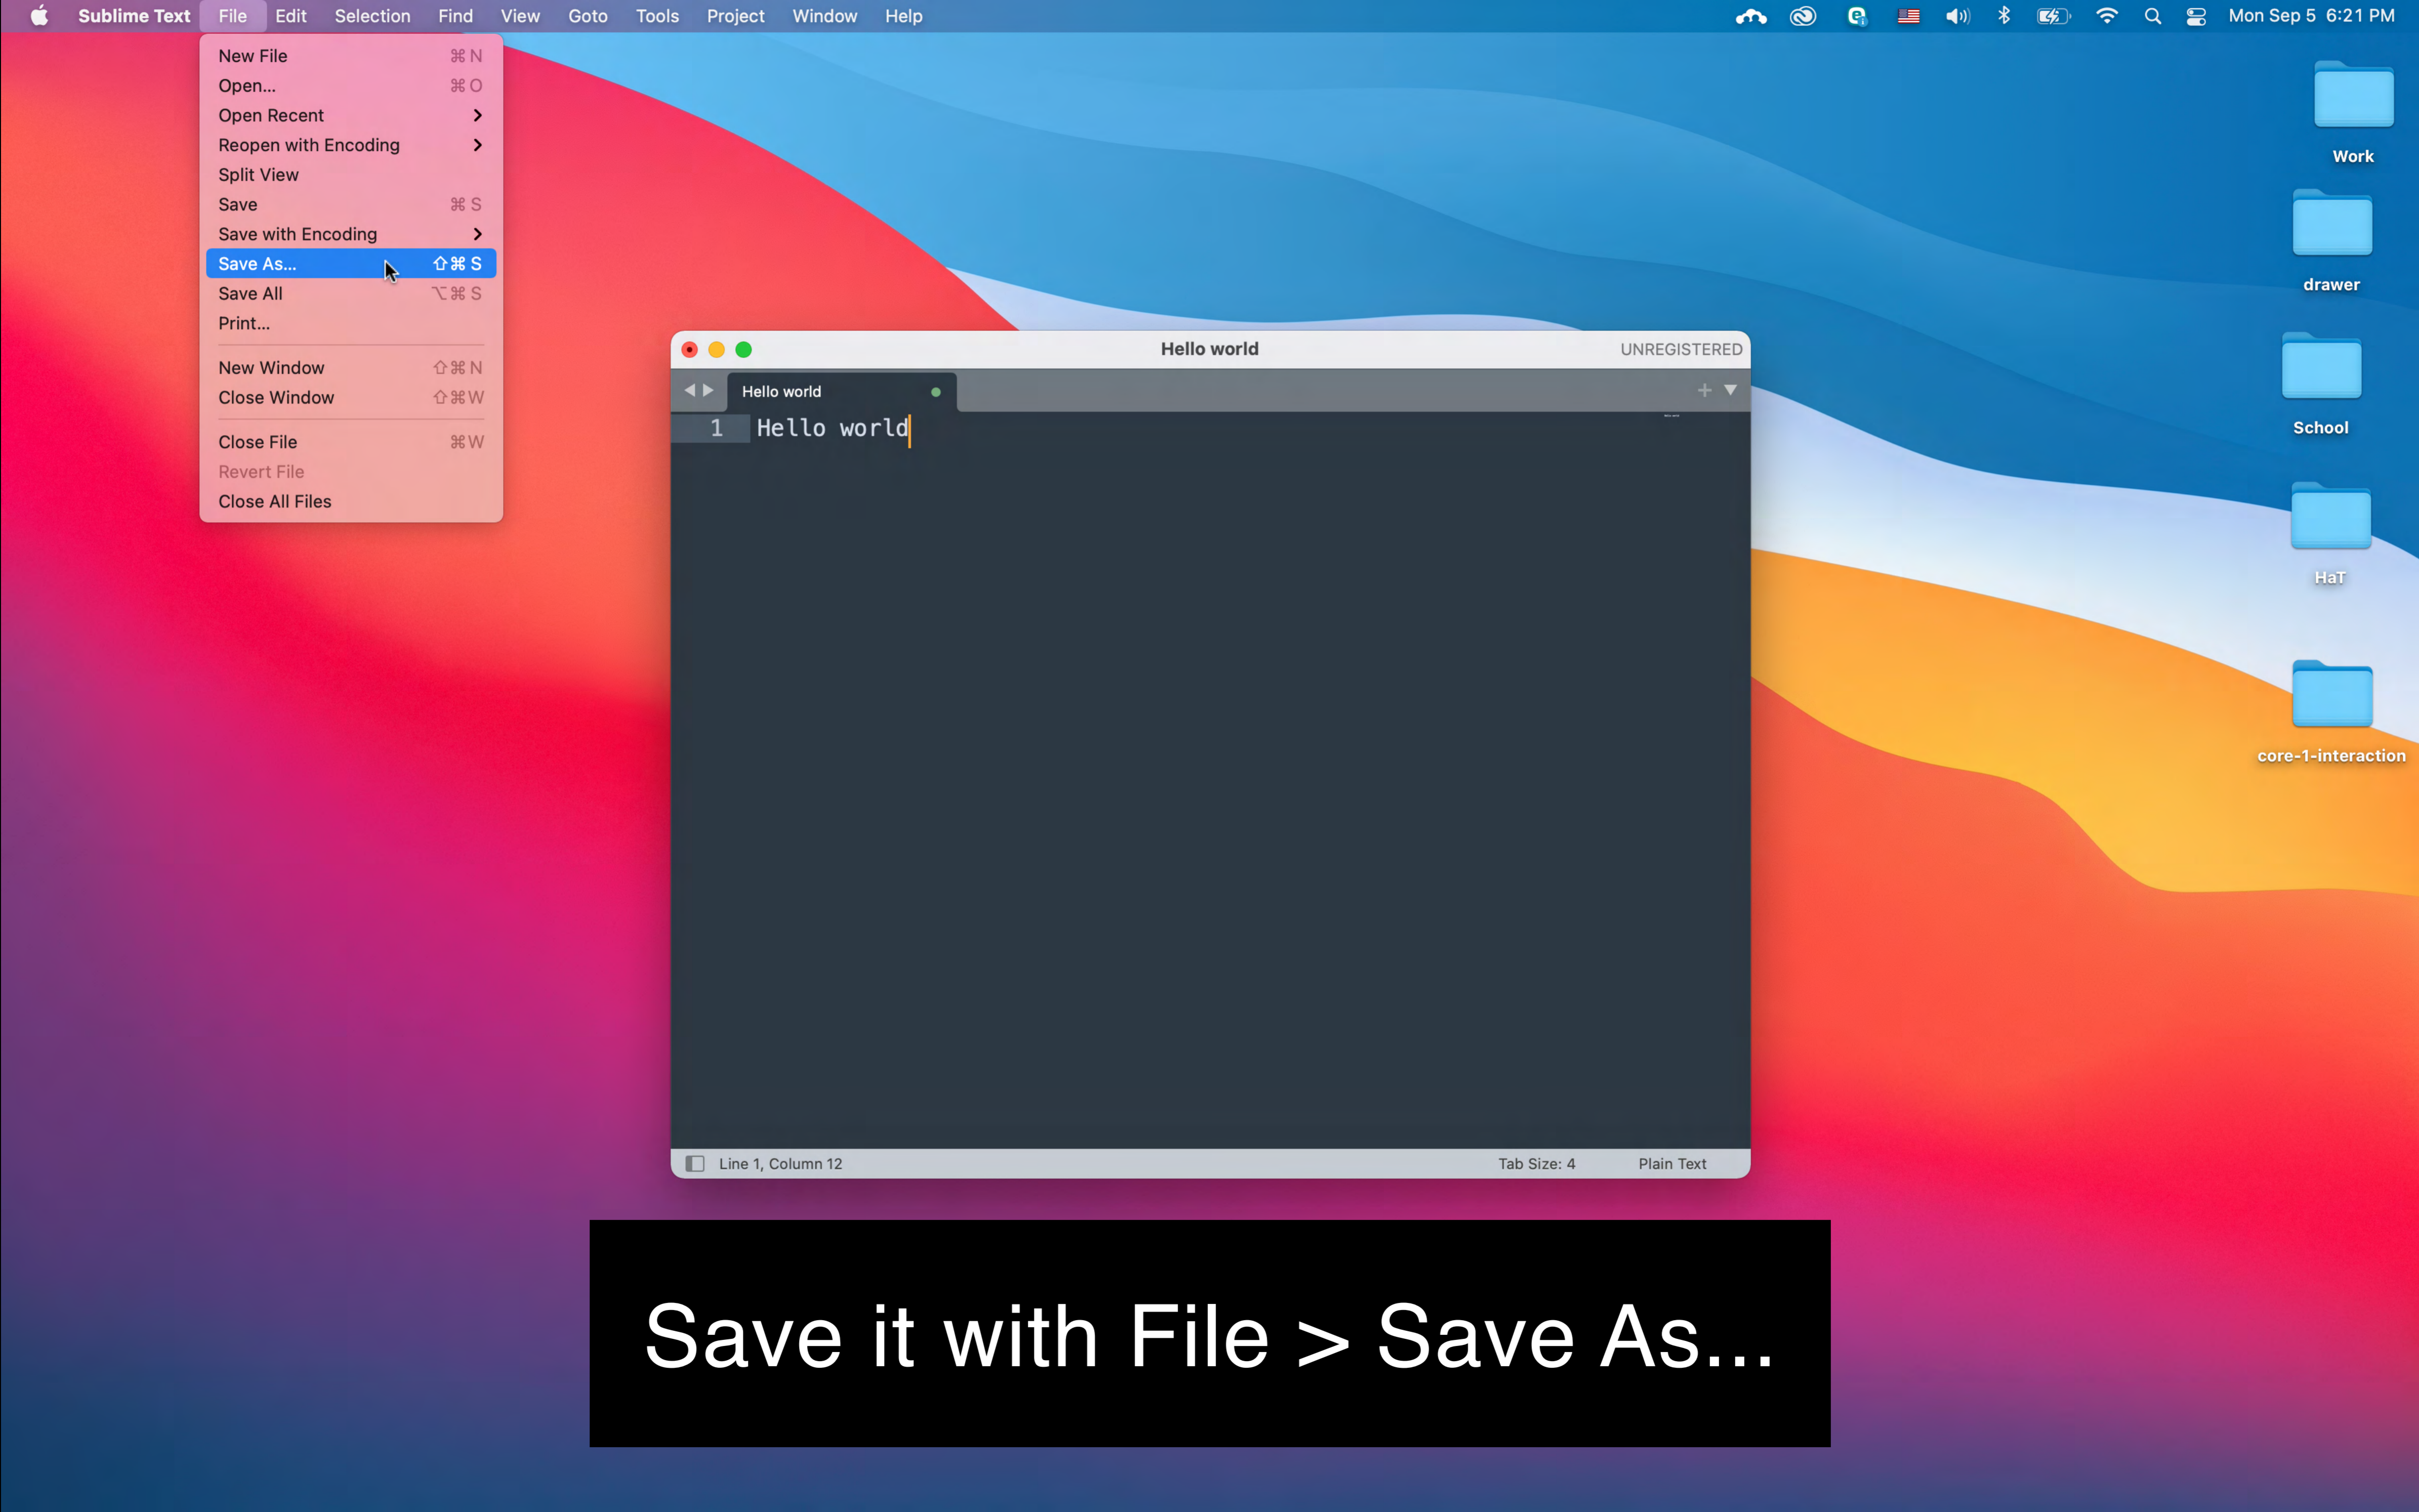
Sublime Text File Edit Selection Find View Goto Tools Project Window Help

Mon Sep 5 6:21 PM

New File ⌘N
Open... ⌘O
Open Recent
Reopen with Encoding
Split View
Save ⌘S
Save with Encoding
Save As... ⇧⌘S
Save All ⌥⌘S
Print...
New Window ⇧⌘N
Close Window ⇧⌘W
Close File ⌘W
Revert File
Close All Files

Hello world
UNREGISTERED

Hello world

1 Hello world

Line 1, Column 12
Tab Size: 4
Plain Text

Work
drawer
School
HaT
core-1-interaction

Save it with File > Save As...